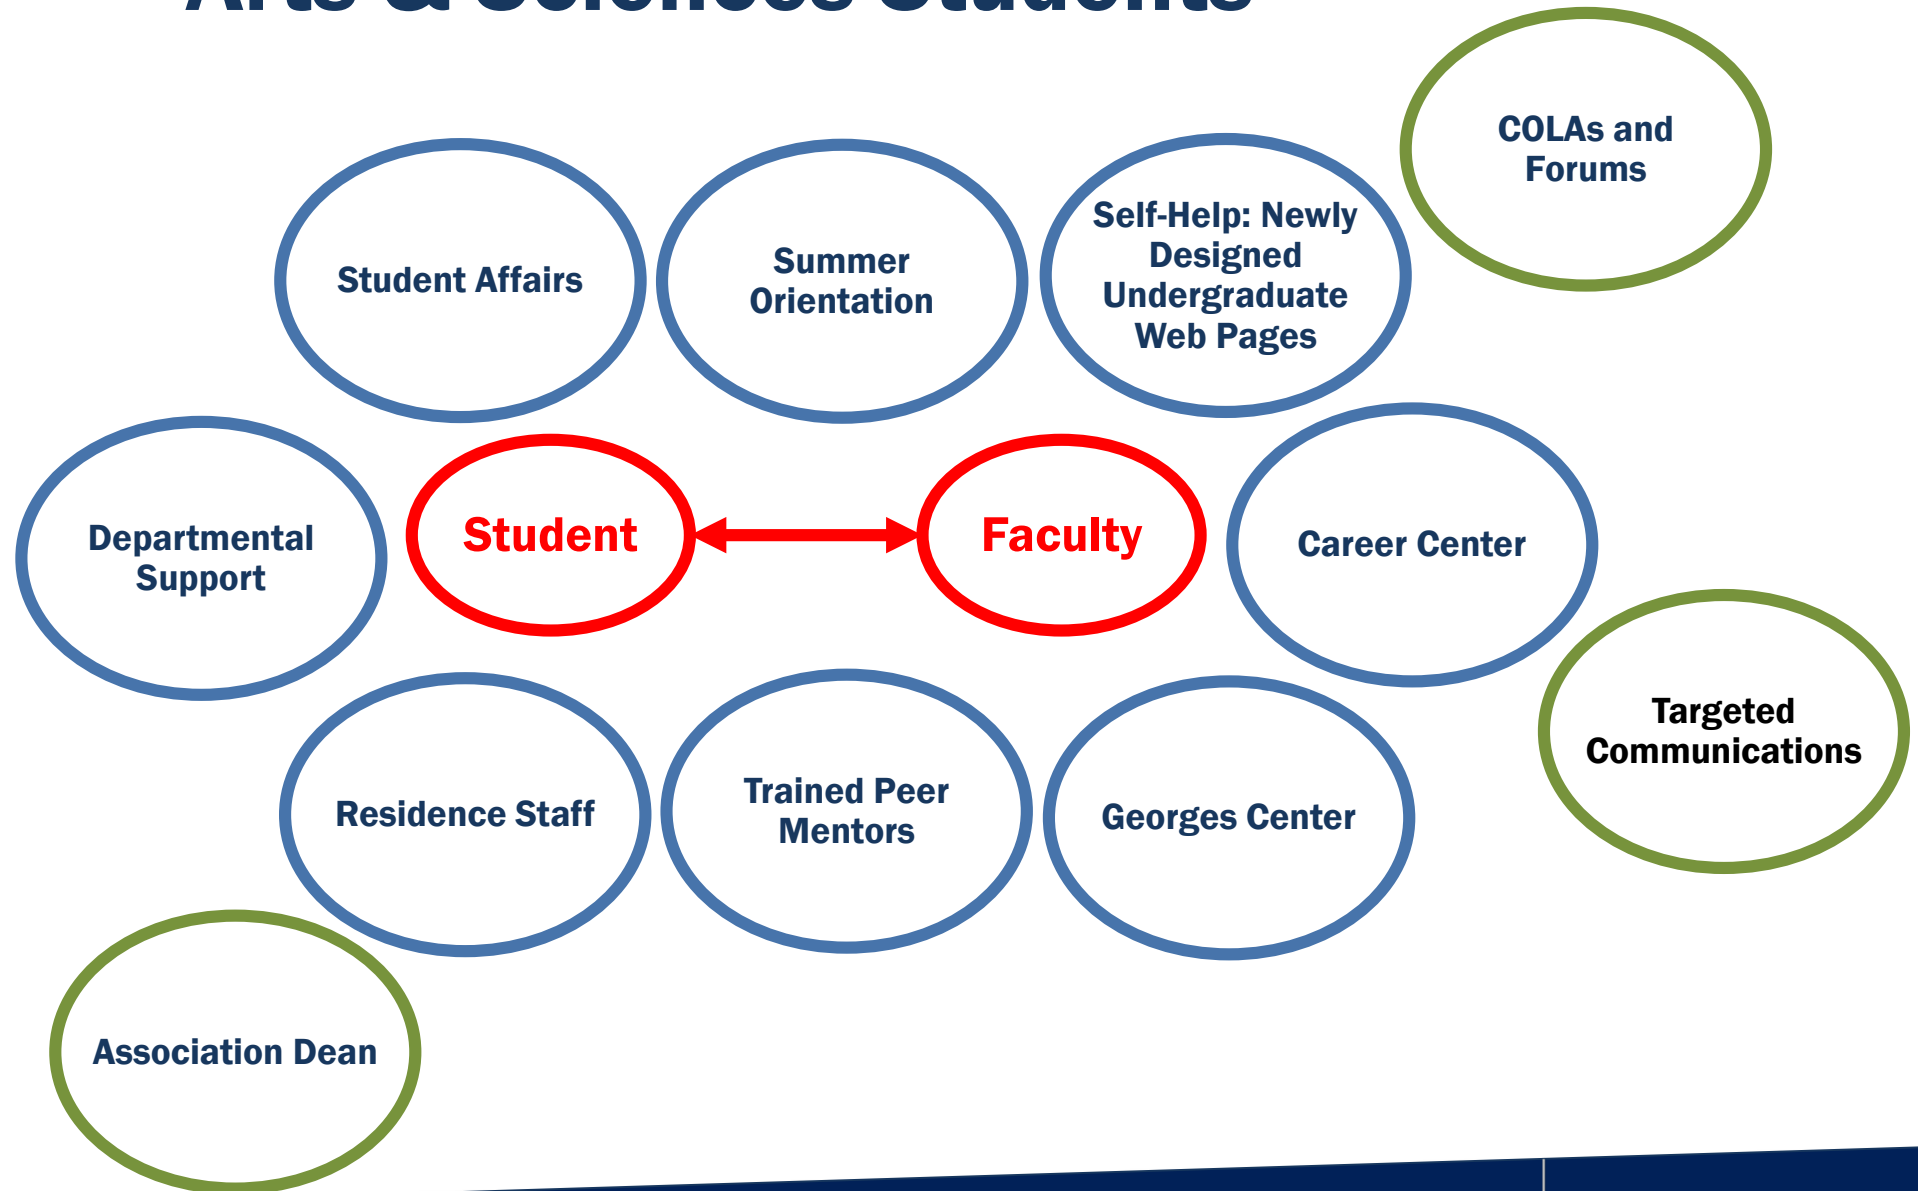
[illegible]

COLAs and Forums

Student Affairs

Summer Orientation

Self-Help: Newly Designed Undergraduate Web Pages

Departmental Support

Student

Faculty

Career Center

Targeted Communications

Residence Staff

Trained Peer Mentors

Georges Center

Association Dean